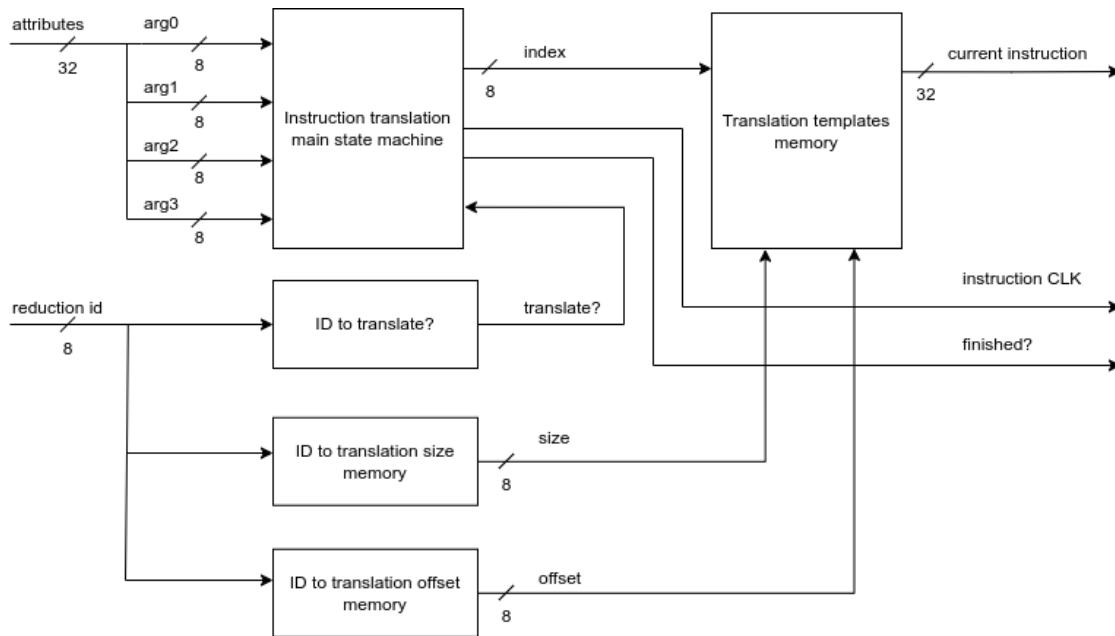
attributes
32
arg0
8
arg1
8
arg2
8
arg3
8
Instruction translation main state machine
index
8
Translation templates memory
current instruction
32
instruction CLK
finished?
reduction id
8
ID to translate?
translate?
ID to translation size memory
size
8
ID to translation offset memory
offset
8